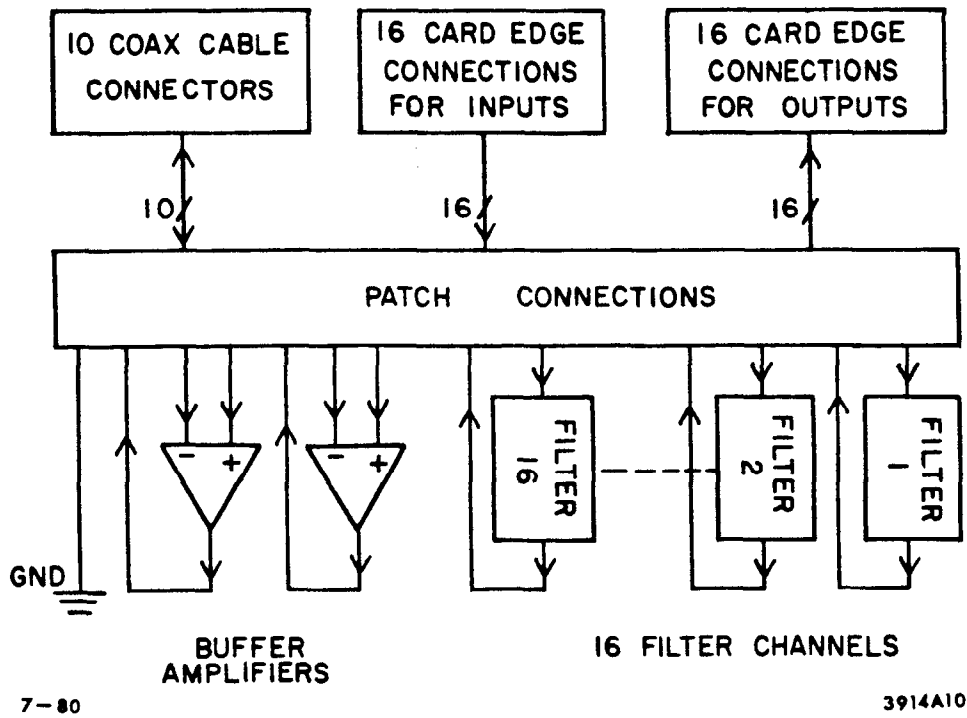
10 COAX CABLE CONNECTORS

16 CARD EDGE CONNECTIONS FOR INPUTS

16 CARD EDGE CONNECTIONS FOR OUTPUTS

10

16

16

PATCH CONNECTIONS

−

+

−

+

FILTER 16

FILTER 2

FILTER 1

GND

BUFFER AMPLIFIERS

16 FILTER CHANNELS

7−80

3914A10